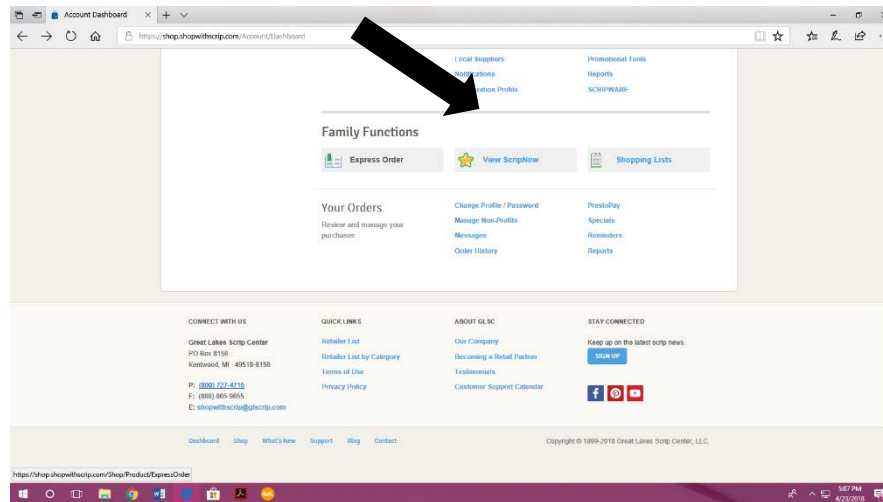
Account Dashboard

https://shop.shopwithscrip.com/Account/Dashboard

Local Suppliers
No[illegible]ations
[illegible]ation Profile

Promotional Tools
Reports
SCRIPWARE

Family Functions

Express Order
View ScripNow
Shopping Lists

Your Orders
Review and manage your purchases

Change Profile / Password
Manage Non-Profits
Messages
Order History

PrestoPay
Specials
Reminders
Reports

CONNECT WITH US
Great Lakes Scrip Center
PO Box 8158
Kentwood, MI 49518-8158

P: (800) 727-4715
F: (888) 885-9855
E: shopwithscrip@glscrip.com

QUICK LINKS
Retailer List
Retailer List by Category
Terms of Use
Privacy Policy

ABOUT GLSC
Our Company
Becoming a Retail Partner
Testimonials
Customer Support Calendar

STAY CONNECTED
Keep up on the latest scrip news.
SIGN UP

Dashboard Shop What's New Support Blog Contact

Copyright © 1999-2018 Great Lakes Scrip Center, LLC.

https://shop.shopwithscrip.com/Shop/Product/ExpressOrder

5:07 PM
4/23/2018